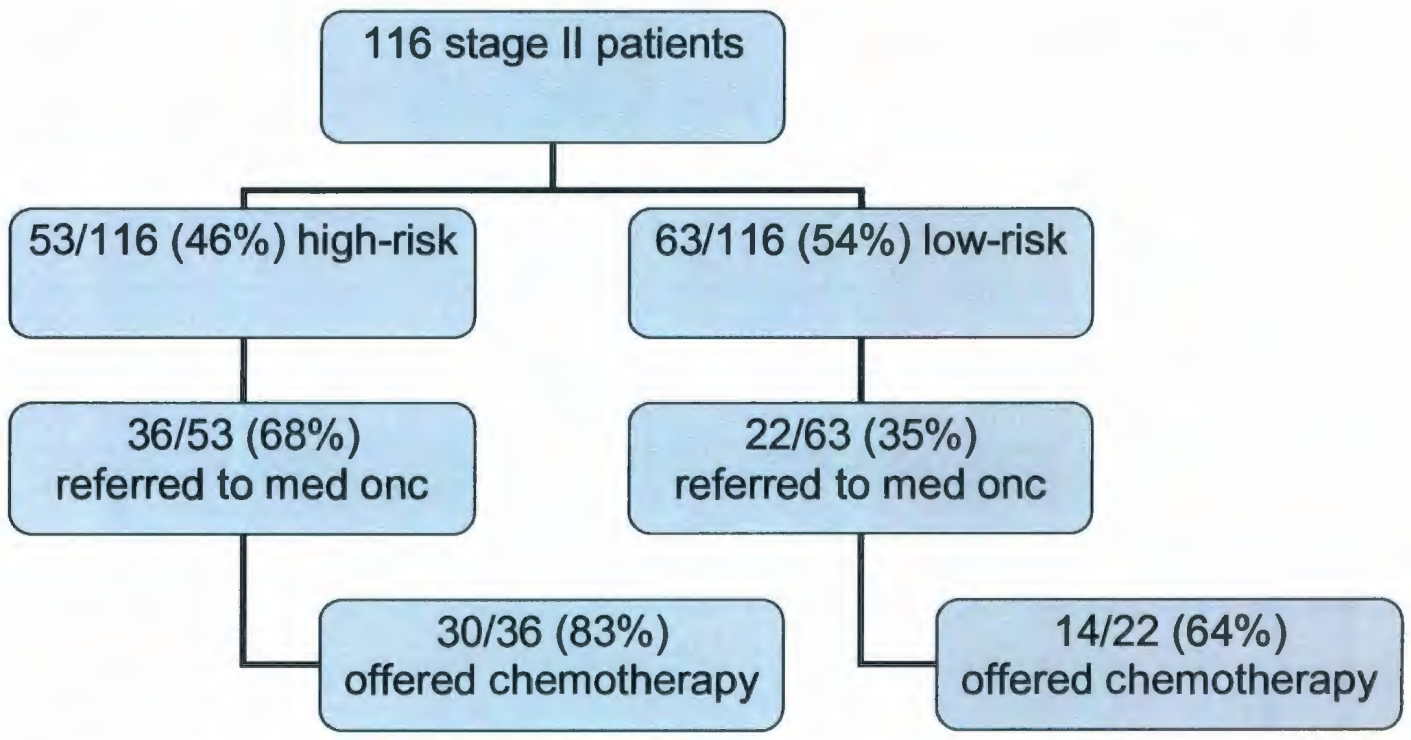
116 stage II patients

53/116 (46%) high-risk

63/116 (54%) low-risk

36/53 (68%) referred to med onc

22/63 (35%) referred to med onc

30/36 (83%) offered chemotherapy

14/22 (64%) offered chemotherapy